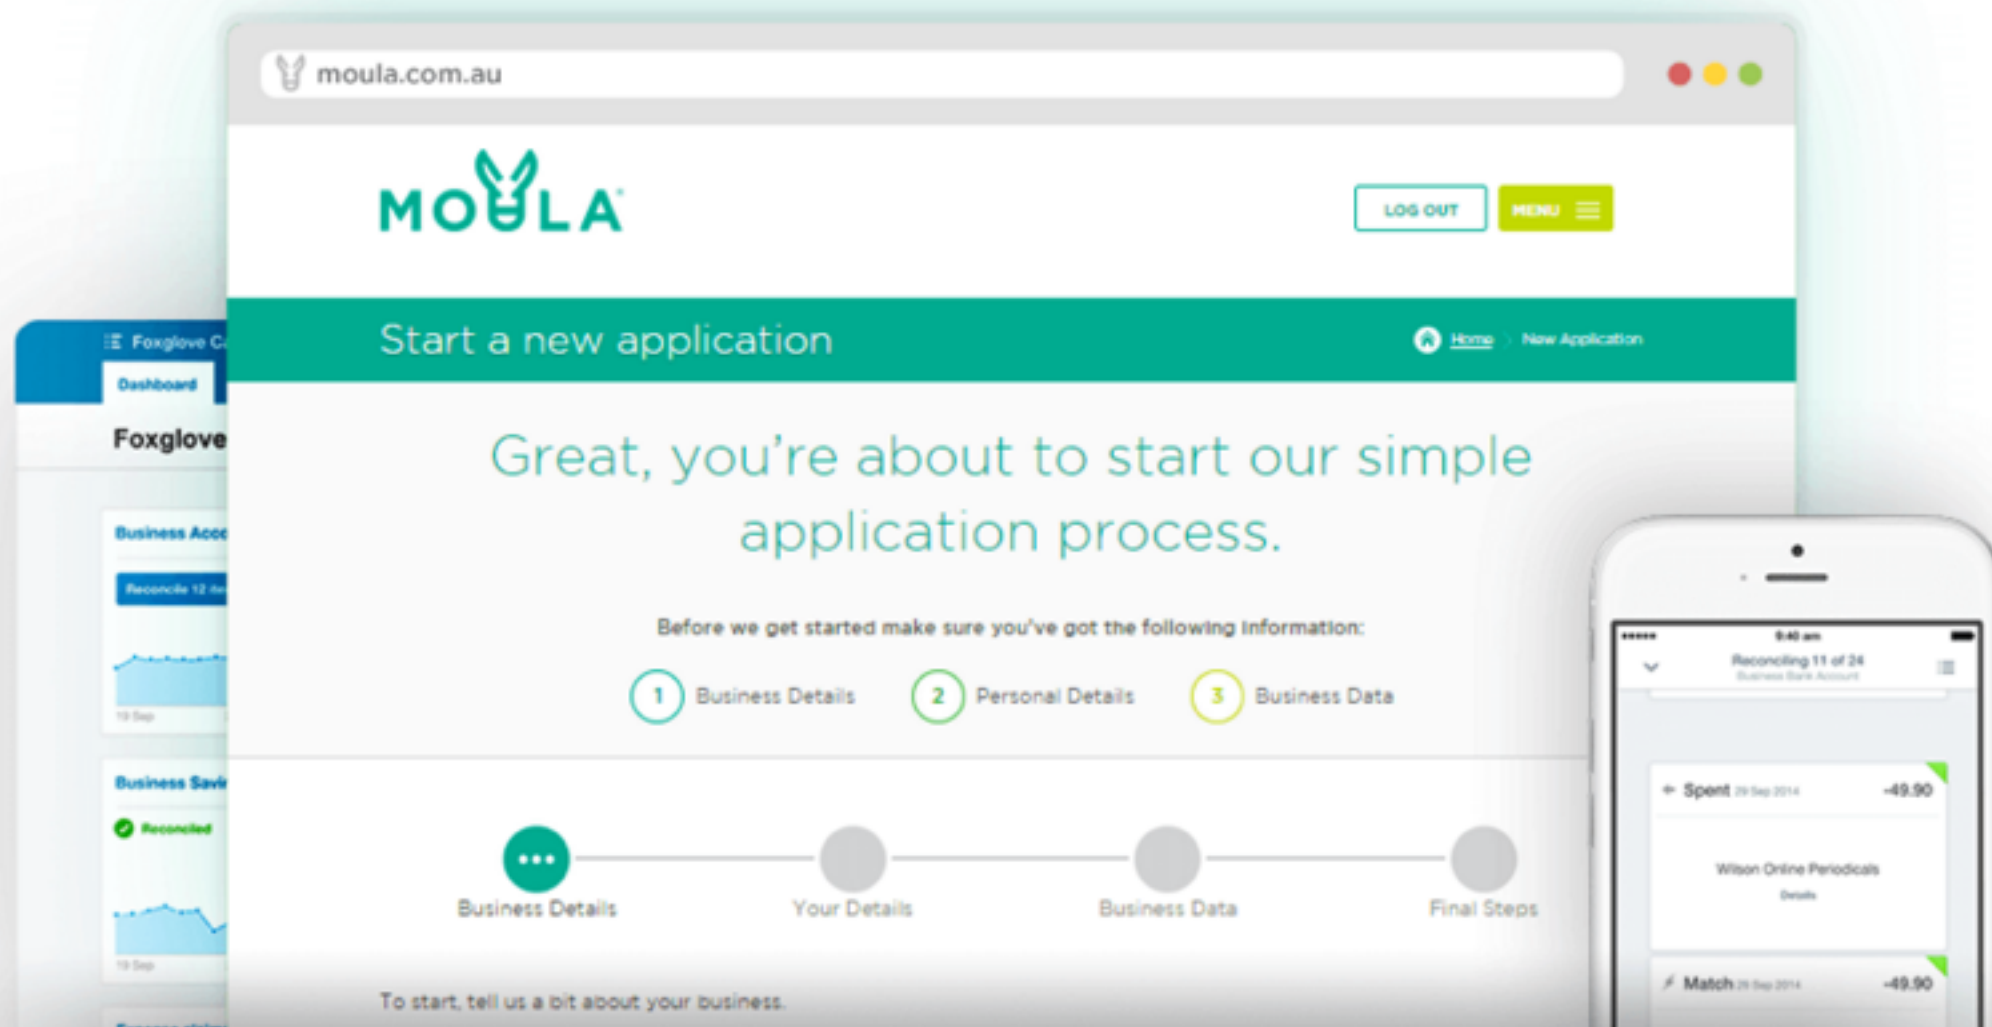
moula.com.au

MOULA

LOG OUT

MENU

Foxglove C

Dashboard

Foxglove

Business Acc

Reconcile 12

19 Sep

Business Savi

Reconciled

19 Sep

Start a new application

Home › New Application

Great, you're about to start our simple application process.

Before we get started make sure you've got the following information:

1 Business Details

2 Personal Details

3 Business Data

Business Details

Your Details

Business Data

Final Steps

To start, tell us a bit about your business.

9:40 am

Reconciling 11 of 24

Business Bank Account

Spent 29 Sep 2014 -49.90

Wilson Online Periodicals

Details

Match 29 Sep 2014 -49.90